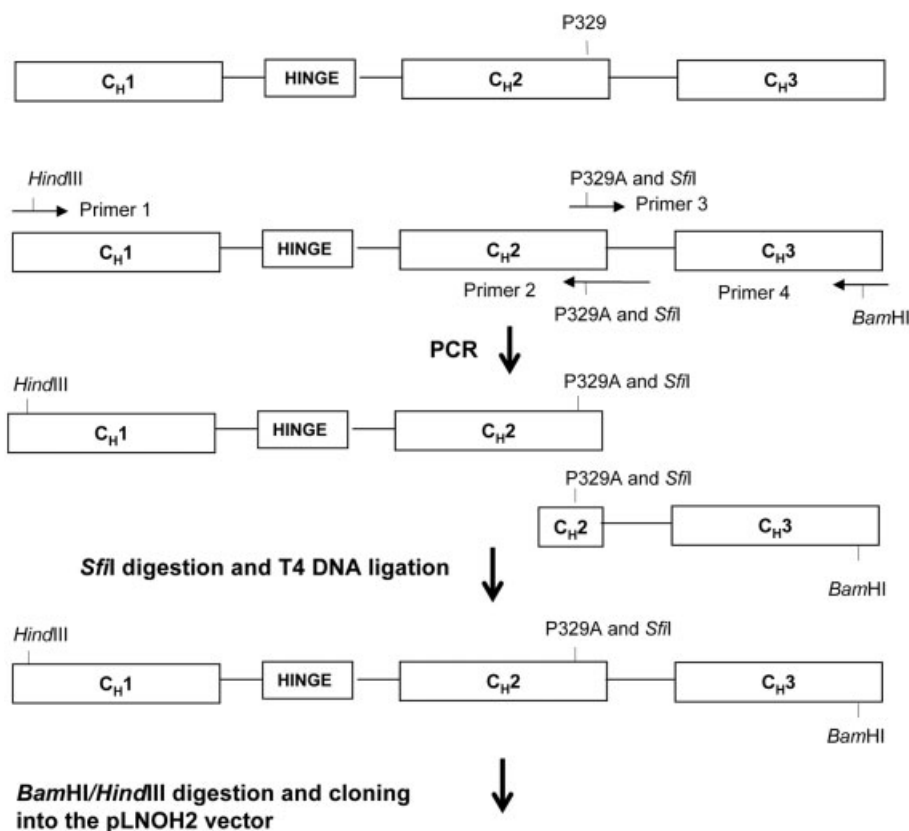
P329

$C_H1$ HINGE $C_H2$ $C_H3$

HindIII
Primer 1
P329A and SfiI
Primer 3

$C_H1$ HINGE $C_H2$ $C_H3$

Primer 2
P329A and SfiI
Primer 4
BamHI

PCR

HindIII
P329A and SfiI

$C_H1$ HINGE $C_H2$

P329A and SfiI

$C_H2$ $C_H3$

SfiI digestion and T4 DNA ligation

BamHI

HindIII
P329A and SfiI

$C_H1$ HINGE $C_H2$ $C_H3$

BamHI

BamHI/HindIII digestion and cloning into the pLNOH2 vector